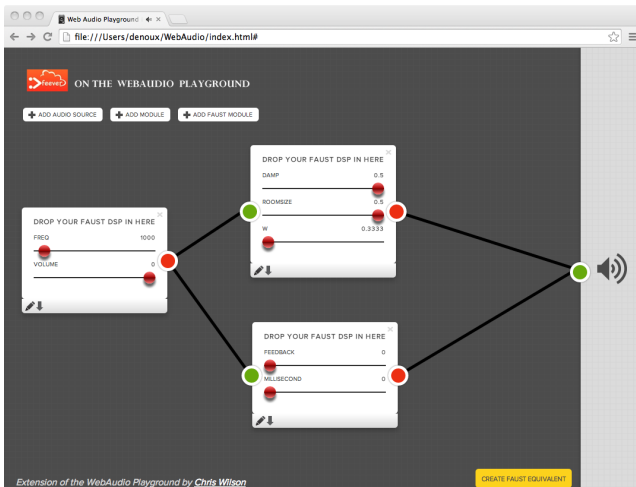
Web Audio Playground ×

file:///Users/denoux/WebAudio/index.html#

faust ON THE WEBAUDIO PLAYGROUND

ADD AUDIO SOURCE
ADD MODULE
ADD FAUST MODULE

×
DROP YOUR FAUST DSP IN HERE
FREQ 1000
VOLUME 0

×
DROP YOUR FAUST DSP IN HERE
DAMP 0.5
ROOMSIZE 0.5
W 0.3333

×
DROP YOUR FAUST DSP IN HERE
FEEDBACK 0
MILLISECOND 0

Extension of the WebAudio Playground by Chris Wilson

CREATE FAUST EQUIVALENT